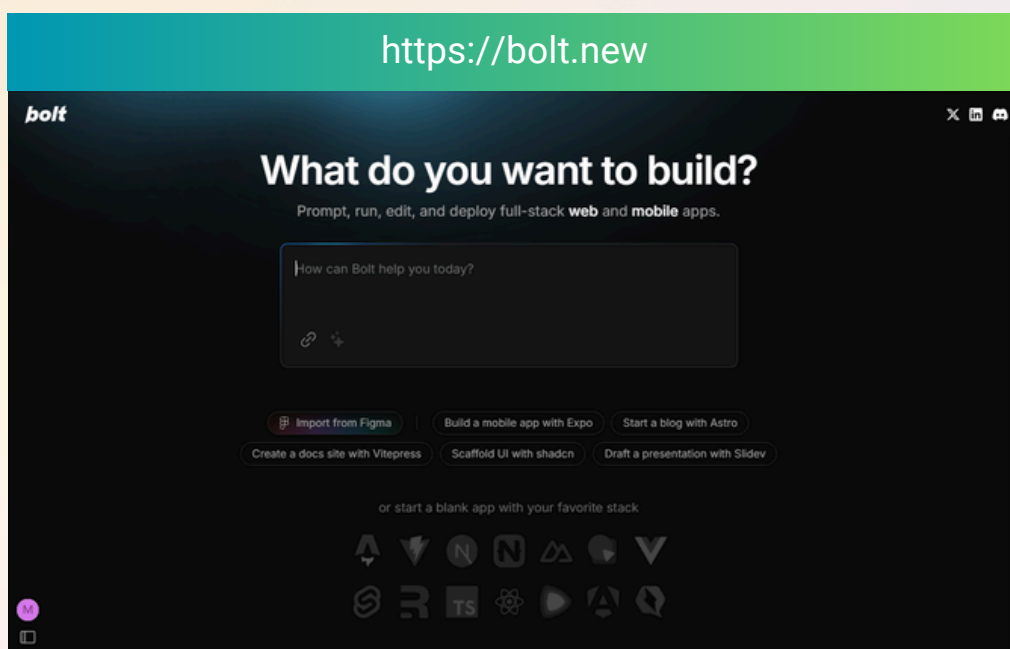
https://bolt.new

bolt

What do you want to build?

Prompt, run, edit, and deploy full-stack web and mobile apps.

How can Bolt help you today?

Import from Figma | Build a mobile app with Expo | Start a blog with Astro
Create a docs site with Vitepress | Scaffold UI with shadcn | Draft a presentation with Slidev

or start a blank app with your favorite stack

N

TS

M